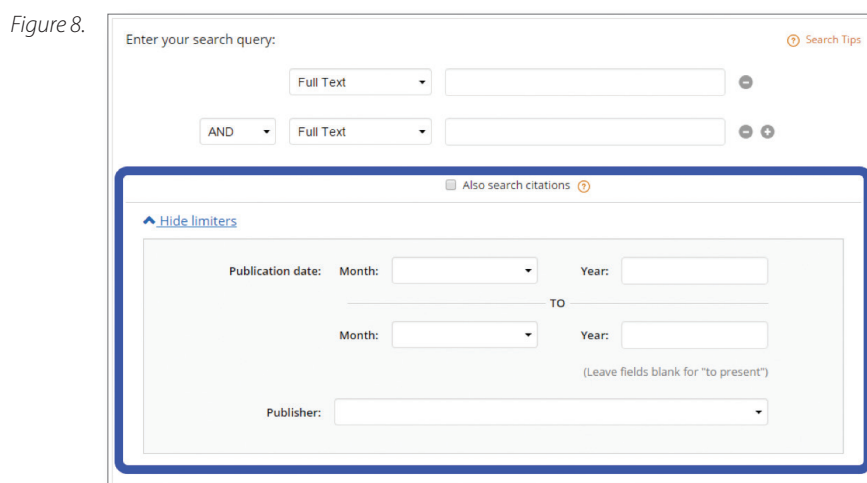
Figure 8.

Enter your search query:

Search Tips

Full Text

AND

Full Text

Also search citations

Hide limiters

Publication date: Month: Year:

TO

Month: Year:

(Leave fields blank for "to present")

Publisher: